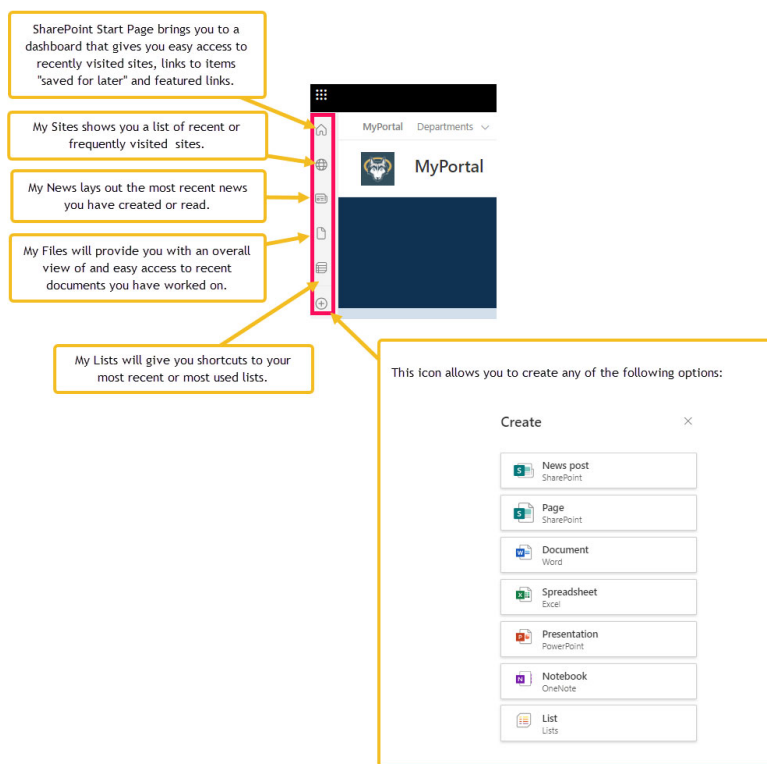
SharePoint Start Page brings you to a dashboard that gives you easy access to recently visited sites, links to items "saved for later" and featured links.

My Sites shows you a list of recent or frequently visited sites.

My News lays out the most recent news you have created or read.

My Files will provide you with an overall view of and easy access to recent documents you have worked on.

My Lists will give you shortcuts to your most recent or most used lists.

MyPortal Departments

MyPortal

This icon allows you to create any of the following options:

Create

×

News post
SharePoint

Page
SharePoint

Document
Word

Spreadsheet
Excel

Presentation
PowerPoint

Notebook
OneNote

List
Lists